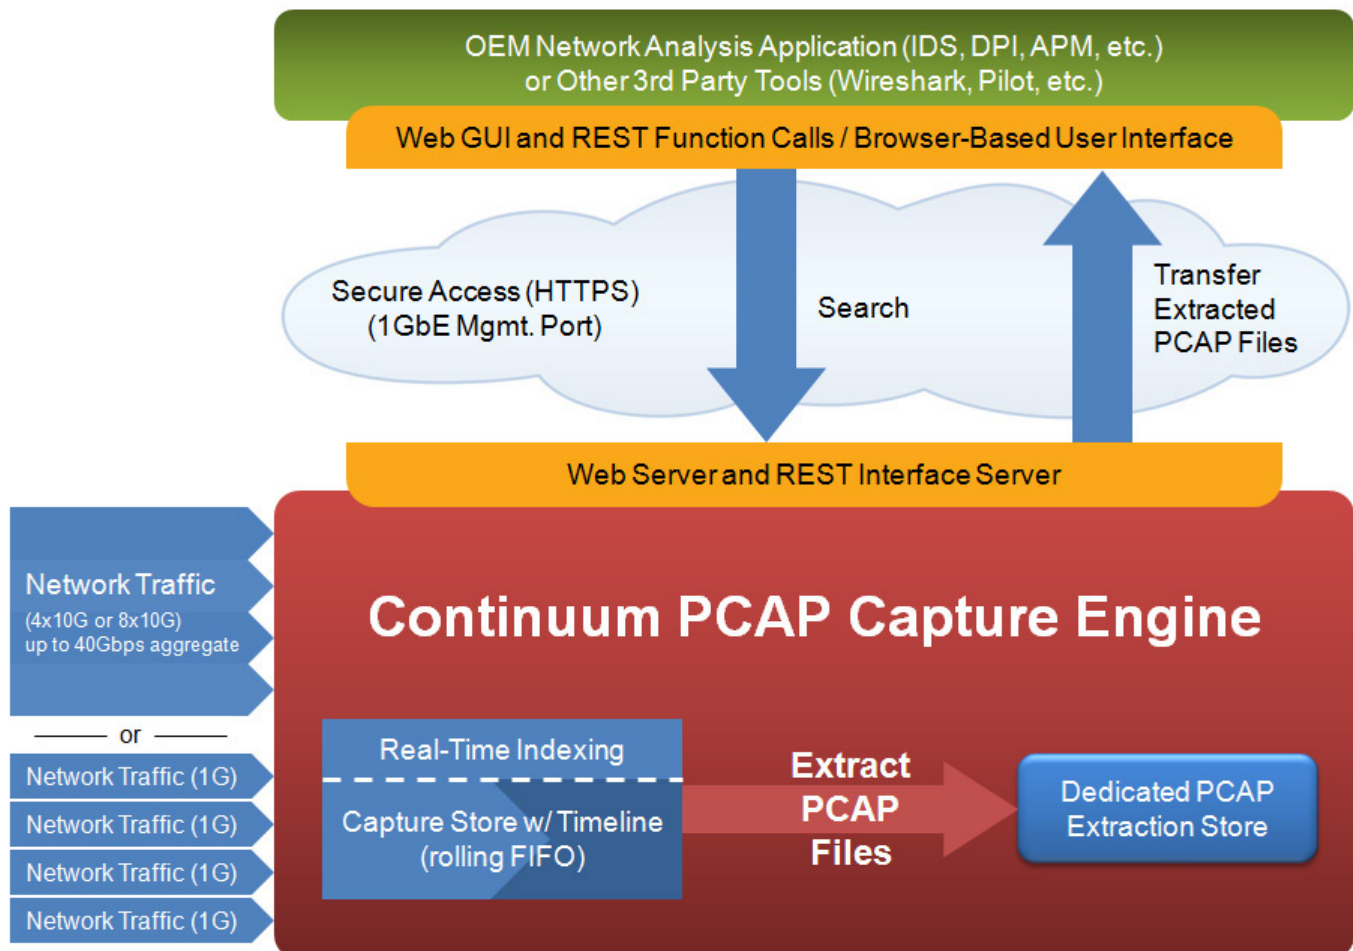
OEM Network Analysis Application (IDS, DPI, APM, etc.)
or Other 3rd Party Tools (Wireshark, Pilot, etc.)

Web GUI and REST Function Calls / Browser-Based User Interface

Secure Access (HTTPS)
(1GbE Mgmt. Port)

Search

Transfer
Extracted
PCAP Files

Web Server and REST Interface Server

Network Traffic
(4x10G or 8x10G)
up to 40Gbps aggregate

or

Network Traffic (1G)

Network Traffic (1G)

Network Traffic (1G)

Network Traffic (1G)

Continuum PCAP Capture Engine

Real-Time Indexing

Capture Store w/ Timeline
(rolling FIFO)

Extract
PCAP
Files

Dedicated PCAP
Extraction Store